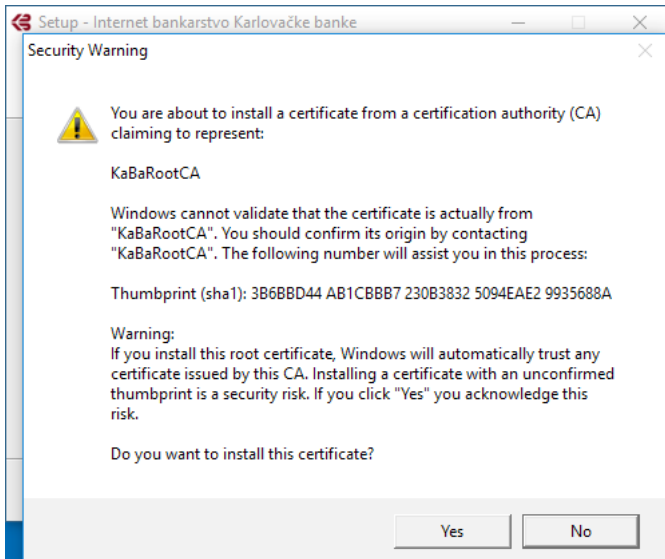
Setup - Internet bankarstvo Karlovačke banke

Security Warning

You are about to install a certificate from a certification authority (CA) claiming to represent:

KaBaRootCA

Windows cannot validate that the certificate is actually from "KaBaRootCA". You should confirm its origin by contacting "KaBaRootCA". The following number will assist you in this process:

Thumbprint (sha1): 3B6BBD44 AB1CBBB7 230B3832 5094EAE2 9935688A

Warning:
If you install this root certificate, Windows will automatically trust any certificate issued by this CA. Installing a certificate with an unconfirmed thumbprint is a security risk. If you click "Yes" you acknowledge this risk.

Do you want to install this certificate?

Yes

No